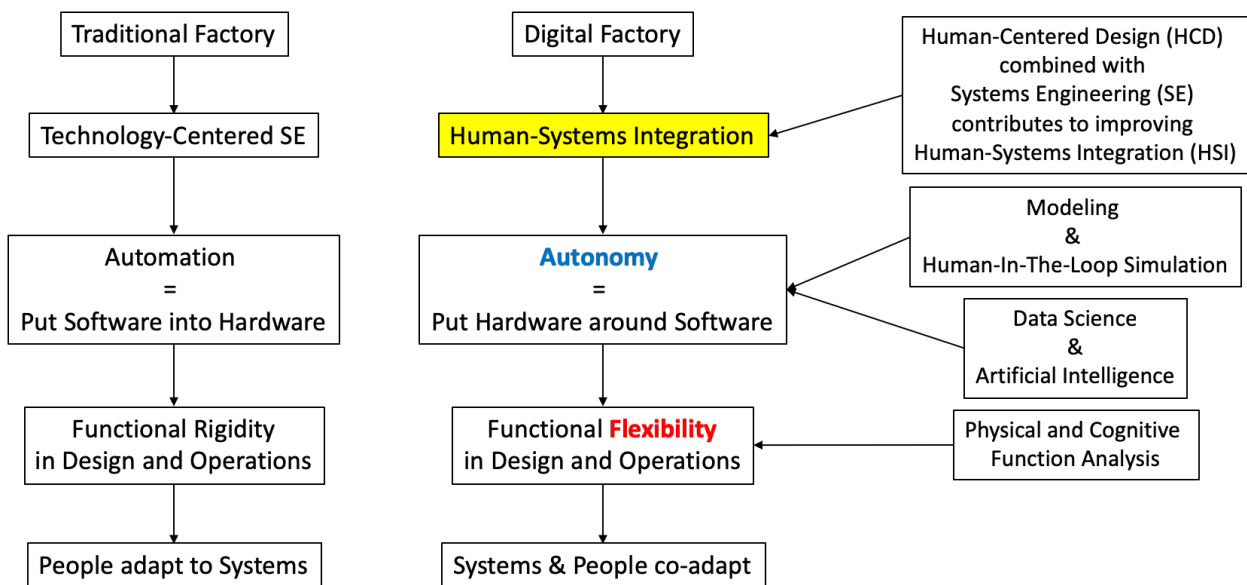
Traditional Factory

Technology-Centered SE

Automation
=
Put Software into Hardware

Functional Rigidity
in Design and Operations

People adapt to Systems

Digital Factory

Human-Systems Integration

Autonomy
=
Put Hardware around Software

Functional Flexibility
in Design and Operations

Systems & People co-adapt

Human-Centered Design (HCD)
combined with
Systems Engineering (SE)
contributes to improving
Human-Systems Integration (HSI)

Modeling
&
Human-In-The-Loop Simulation

Data Science
&
Artificial Intelligence

Physical and Cognitive
Function Analysis